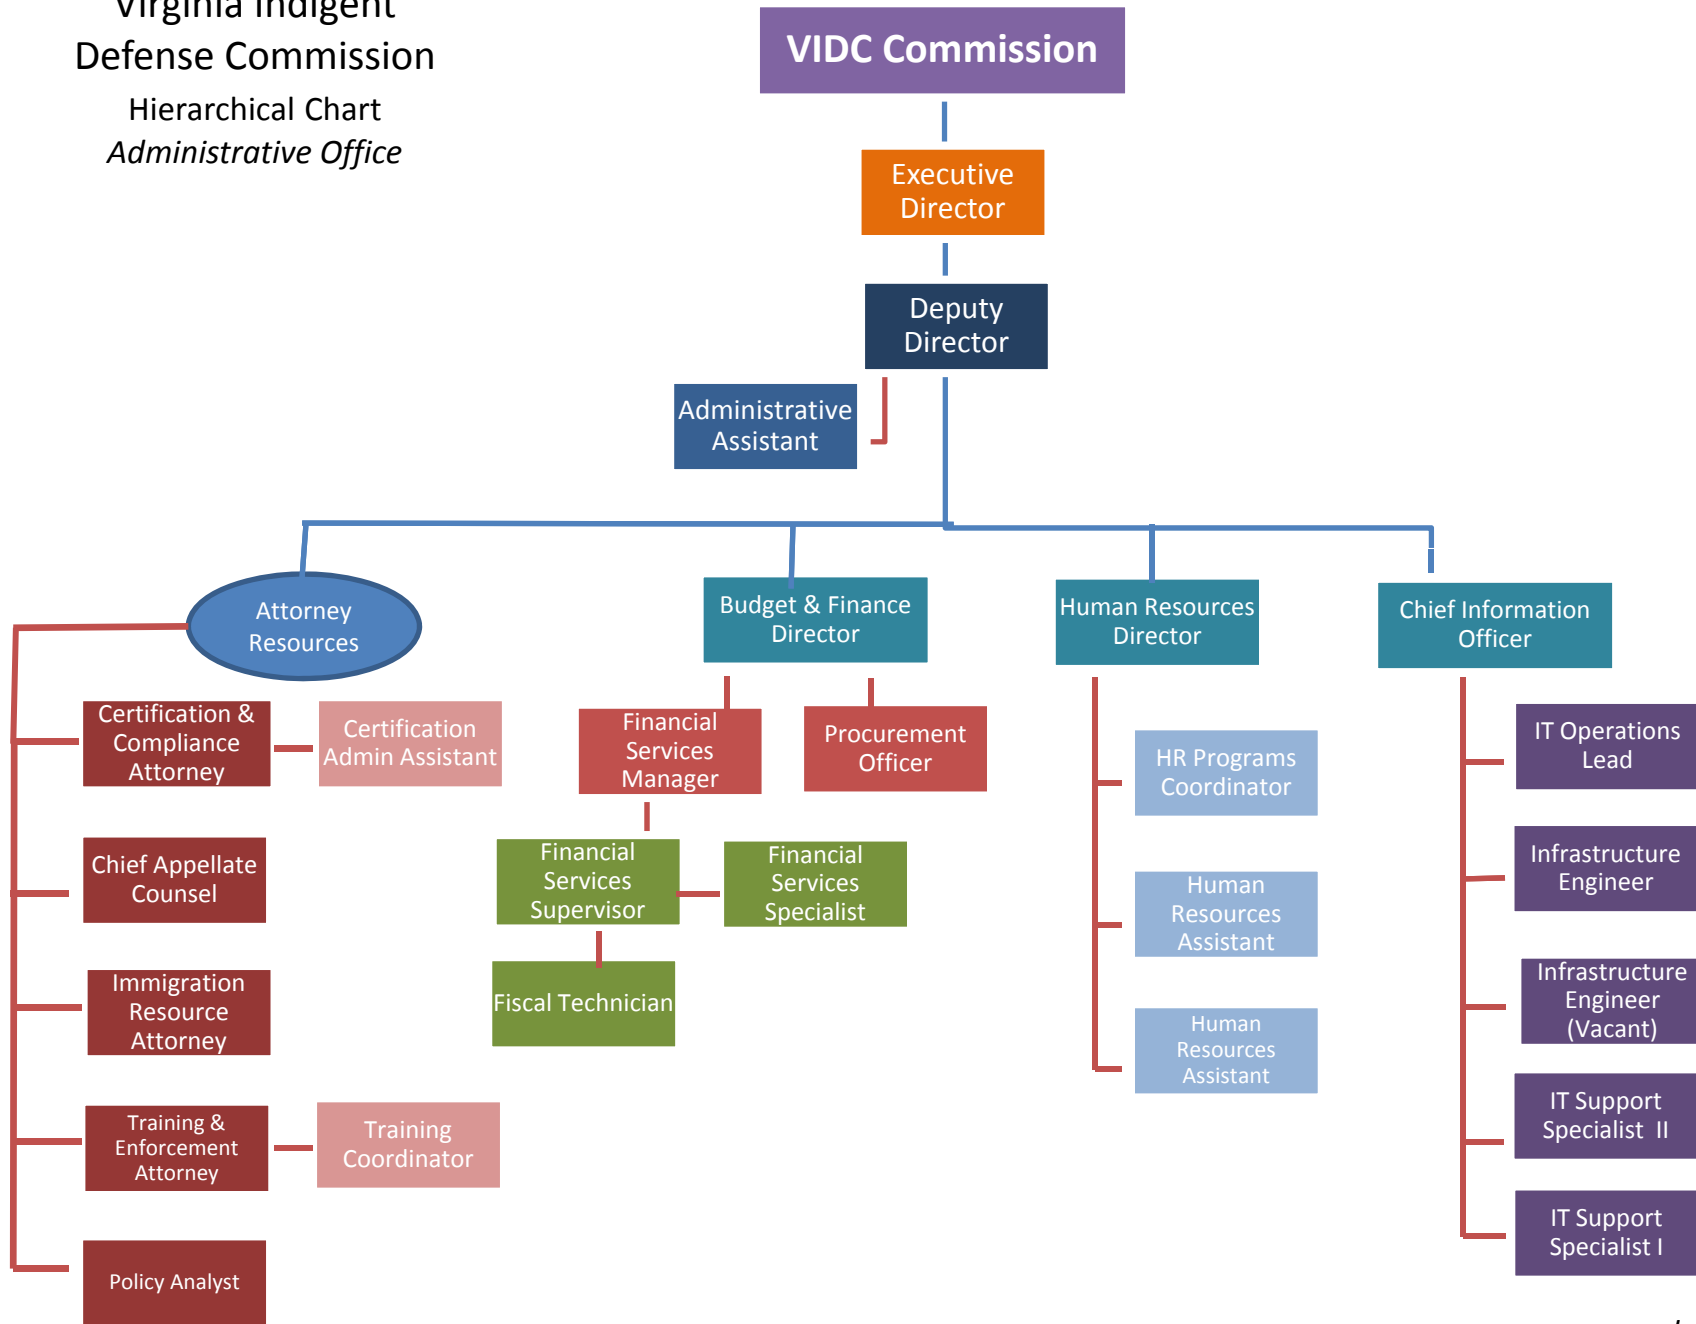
Virginia Indigent Defense Commission
Hierarchical Chart
*Administrative Office*

VIDC Commission

Executive Director

Deputy Director

Administrative Assistant

Attorney Resources

Certification & Compliance Attorney

Certification Admin Assistant

Chief Appellate Counsel

Immigration Resource Attorney

Training & Enforcement Attorney

Training Coordinator

Policy Analyst

Budget & Finance Director

Financial Services Manager

Procurement Officer

Financial Services Supervisor

Financial Services Specialist

Fiscal Technician

Human Resources Director

HR Programs Coordinator

Human Resources Assistant

Human Resources Assistant

Chief Information Officer

IT Operations Lead

Infrastructure Engineer

Infrastructure Engineer (Vacant)

IT Support Specialist II

IT Support Specialist I